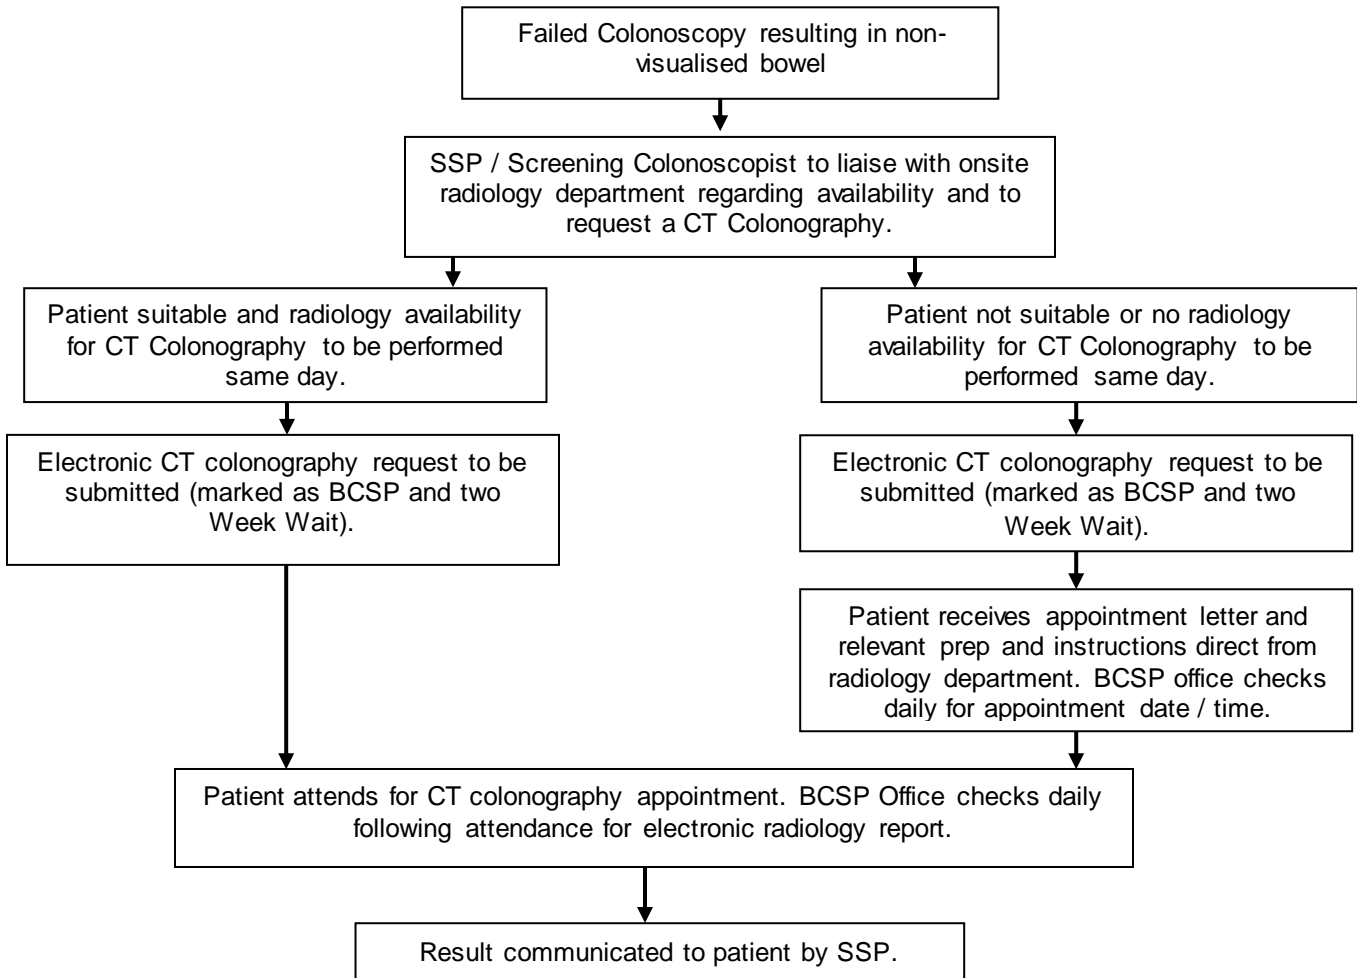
Failed Colonoscopy resulting in non-visualised bowel

SSP / Screening Colonoscopist to liaise with onsite radiology department regarding availability and to request a CT Colonography.

Patient suitable and radiology availability for CT Colonography to be performed same day.

Electronic CT colonography request to be submitted (marked as BCSP and two Week Wait).

Patient not suitable or no radiology availability for CT Colonography to be performed same day.

Electronic CT colonography request to be submitted (marked as BCSP and two Week Wait).

Patient receives appointment letter and relevant prep and instructions direct from radiology department. BCSP office checks daily for appointment date / time.

Patient attends for CT colonography appointment. BCSP Office checks daily following attendance for electronic radiology report.

Result communicated to patient by SSP.